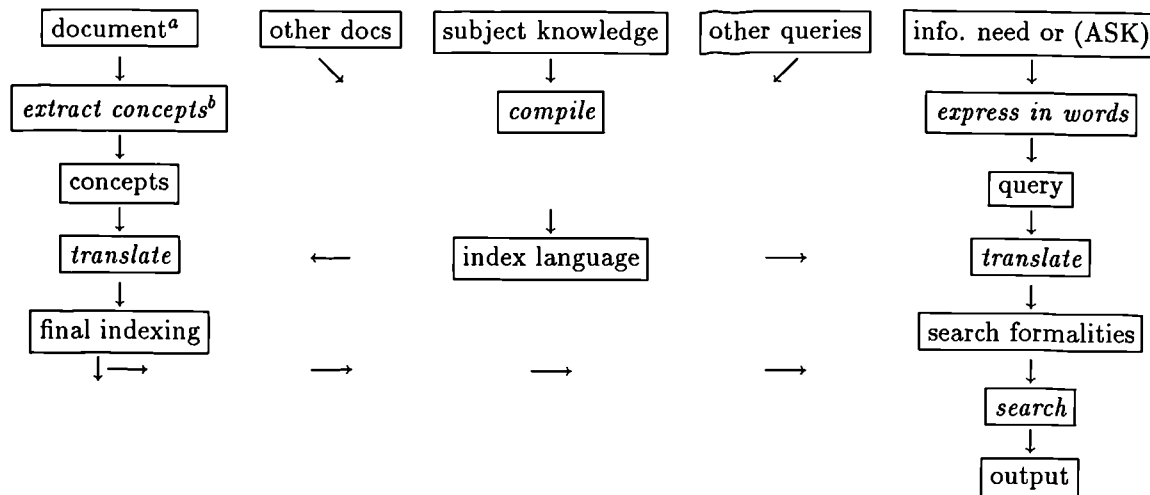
document$^{a}$

other docs

subject knowledge

other queries

info. need or (ASK)

*extract concepts$^{b}$*

*compile*

*express in words*

concepts

query

*translate*

index language

*translate*

final indexing

search formalities

*search*

output